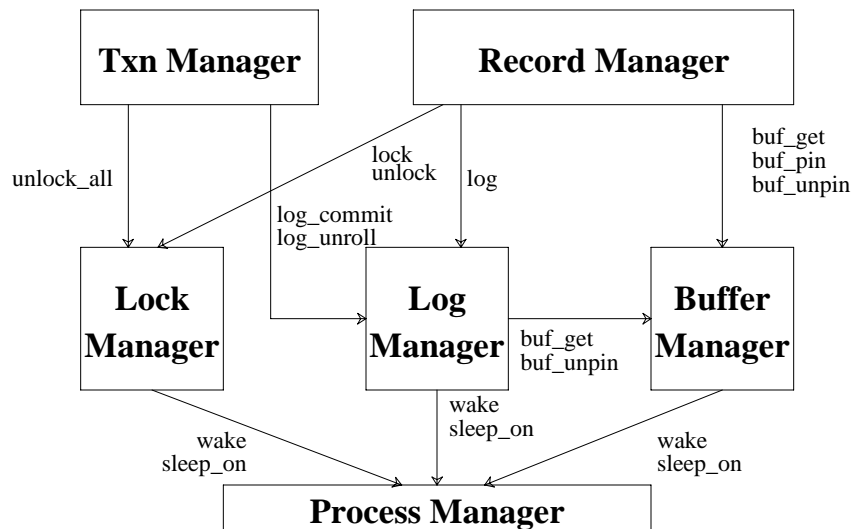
Txn Manager

Record Manager

unlock_all

lock
unlock

log

buf_get
buf_pin
buf_unpin

log_commit
log_unroll

Lock Manager

Log Manager

buf_get
buf_unpin

Buffer Manager

wake
sleep_on

wake
sleep_on

wake
sleep_on

Process Manager